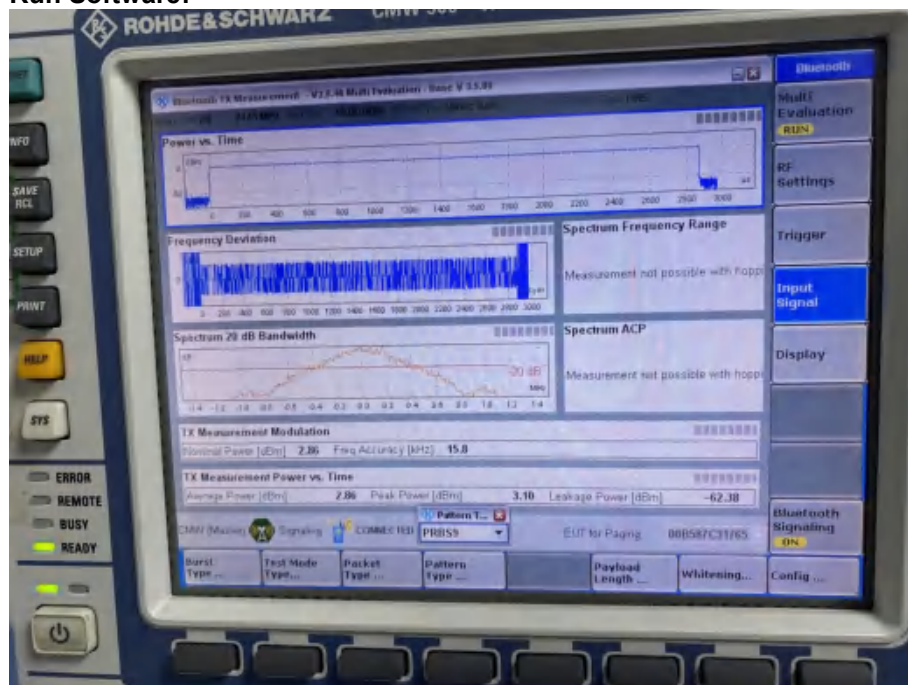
Run Software:

ROHDE&SCHWARZ CMW

Bluetooth TX Measurement - V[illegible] Multi Evaluation - Base V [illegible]

Power vs. Time

0 200 400 600 800 1000 1200 1400 1600 1800 2000 2200 2400 2600 2800 3000

Frequency Deviation

0 200 400 600 800 1000 1200 1400 1600 1800 2000 2200 2400 2600 2800 3000

Spectrum Frequency Range

Measurement not possible with hoppi

Spectrum 20 dB Bandwidth

-20 dB

MHz

-1.4 -1.2 -1.0 -0.8 -0.6 -0.4 -0.2 0.0 0.2 0.4 0.6 0.8 1.0 1.2 1.4

Spectrum ACP

Measurement not possible with hoppi

TX Measurement Modulation

Nominal Power [dBm] 2.86 Freq Accuracy [kHz] 15.8

TX Measurement Power vs. Time

Average Power [dBm] 2.86 Peak Power [dBm] 3.10 Leakage Power [dBm] -62.38

CMW (Master) Signaling CONNECTED

Pattern T...

PRBS9

EUT for Paging 00B587C31765

Burst Type ...

Test Mode Type...

Packet Type ...

Pattern Type ...

Payload Length ...

Whitening...

Config ...

Bluetooth

Multi Evaluation

RUN

RF Settings

Trigger

Input Signal

Display

Bluetooth Signaling

ON

INFO

SAVE RCL

SETUP

PRINT

HELP

SYS

ERROR

REMOTE

BUSY

READY